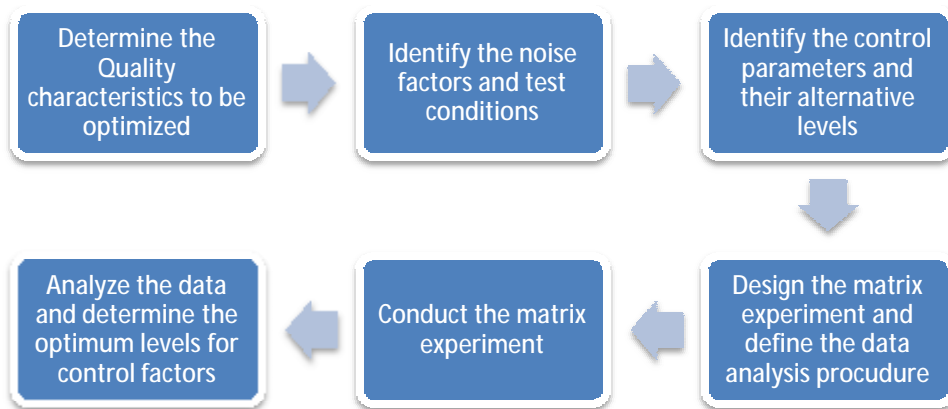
Determine the Quality characteristics to be optimized

Identify the noise factors and test conditions

Identify the control parameters and their alternative levels

Design the matrix experiment and define the data analysis procudure

Conduct the matrix experiment

Analyze the data and determine the optimum levels for control factors